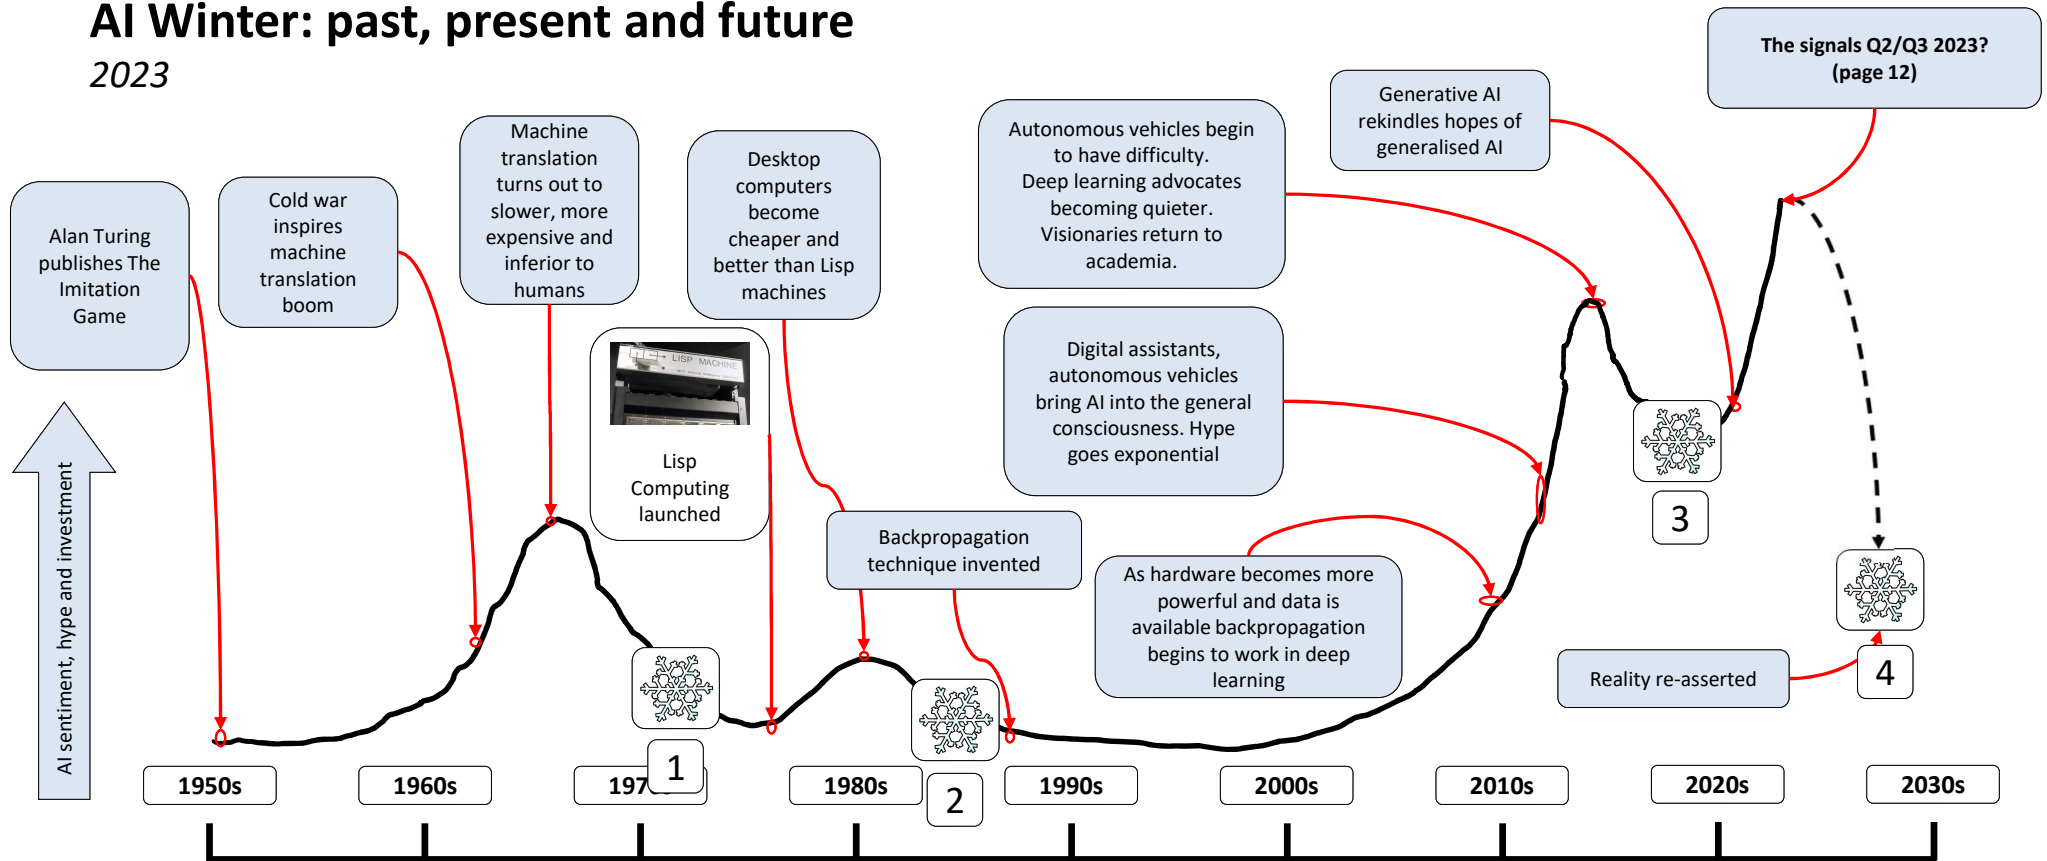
AI Winter: past, present and future
2023

Alan Turing publishes The Imitation Game

Cold war inspires machine translation boom

Machine translation turns out to slower, more expensive and inferior to humans

Desktop computers become cheaper and better than Lisp machines

Autonomous vehicles begin to have difficulty. Deep learning advocates becoming quieter. Visionaries return to academia.

Generative AI rekindles hopes of generalised AI

The signals Q2/Q3 2023? (page 12)

LISP MACHINE

Lisp Computing launched

Digital assistants, autonomous vehicles bring AI into the general consciousness. Hype goes exponential

Backpropagation technique invented

As hardware becomes more powerful and data is available backpropagation begins to work in deep learning

Reality re-asserted

AI sentiment, hype and investment

1

2

3

4

1950s

1960s

197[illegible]

1980s

1990s

2000s

2010s

2020s

2030s